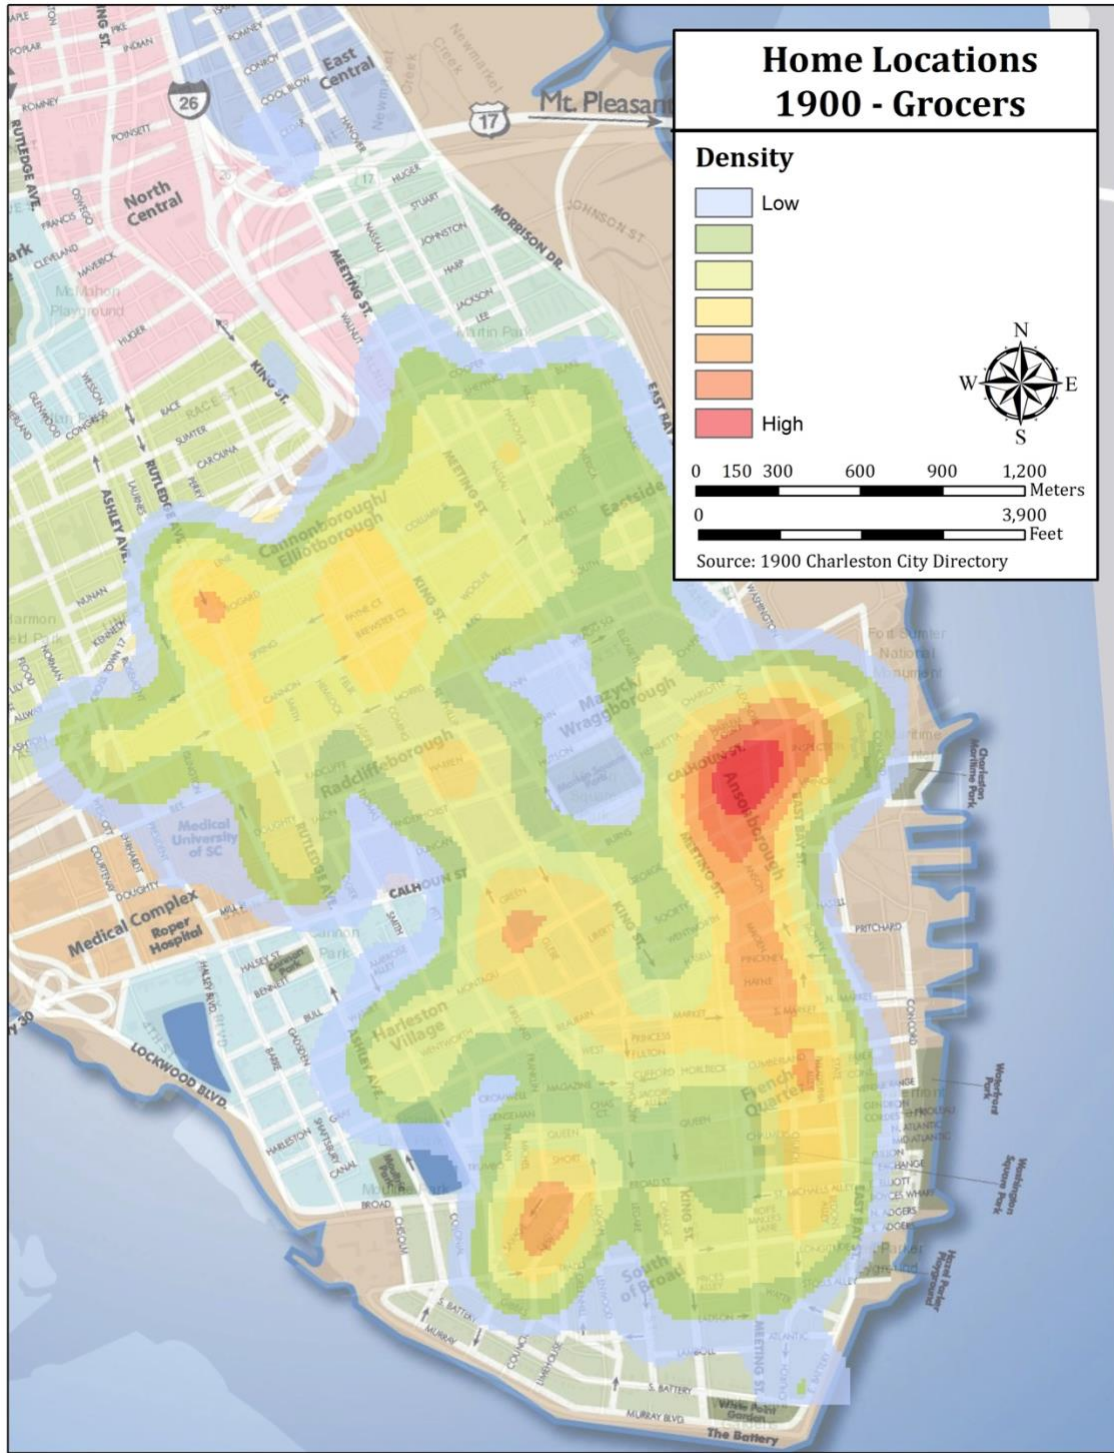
Home Locations
1900 - Grocers

Density

Low

High

N
W
E
S

0 150 300 600 900 1,200
Meters

0 3,900
Feet

Source: 1900 Charleston City Directory

East Central

North Central

Mt. Pleasant

26

17

RUTLEDGE AVE.

MEETING ST.

KING ST.

MORRISON DR.

ASHLEY AVE.

Cannonborough/ Elliotborough

Eastside

Mazyck/ Wraggborough

Radcliffeborough

Ansonborough

Medical University of SC

Medical Complex

Roper Hospital

CALHOUN ST.

Harleston Village

French Quarter

South of Broad

LOCKWOOD BLVD.

BROAD

EAST BAY ST.

Fort Sumter National Monument

Charleston Maritime Park

Waterfront Park

Washington Square Park

Hazel Parker Playground

White Point Garden

The Battery

MURRAY BLVD

S. BATTERY

McMahon Playground

Harmon Field Park

Colonial Lake